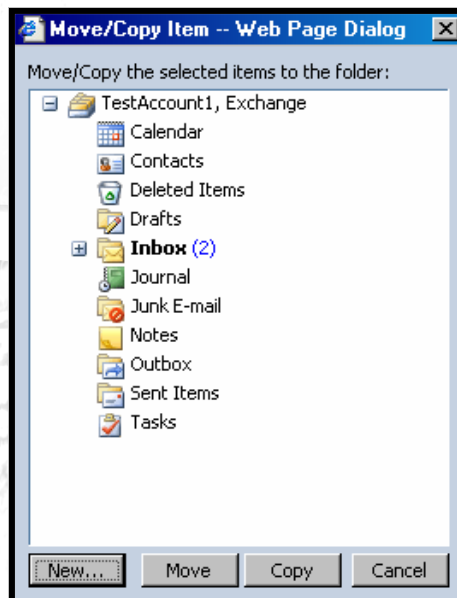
Move/Copy Item -- Web Page Dialog

Move/Copy the selected items to the folder:

TestAccount1, Exchange
Calendar
Contacts
Deleted Items
Drafts
Inbox (2)
Journal
Junk E-mail
Notes
Outbox
Sent Items
Tasks

New... Move Copy Cancel